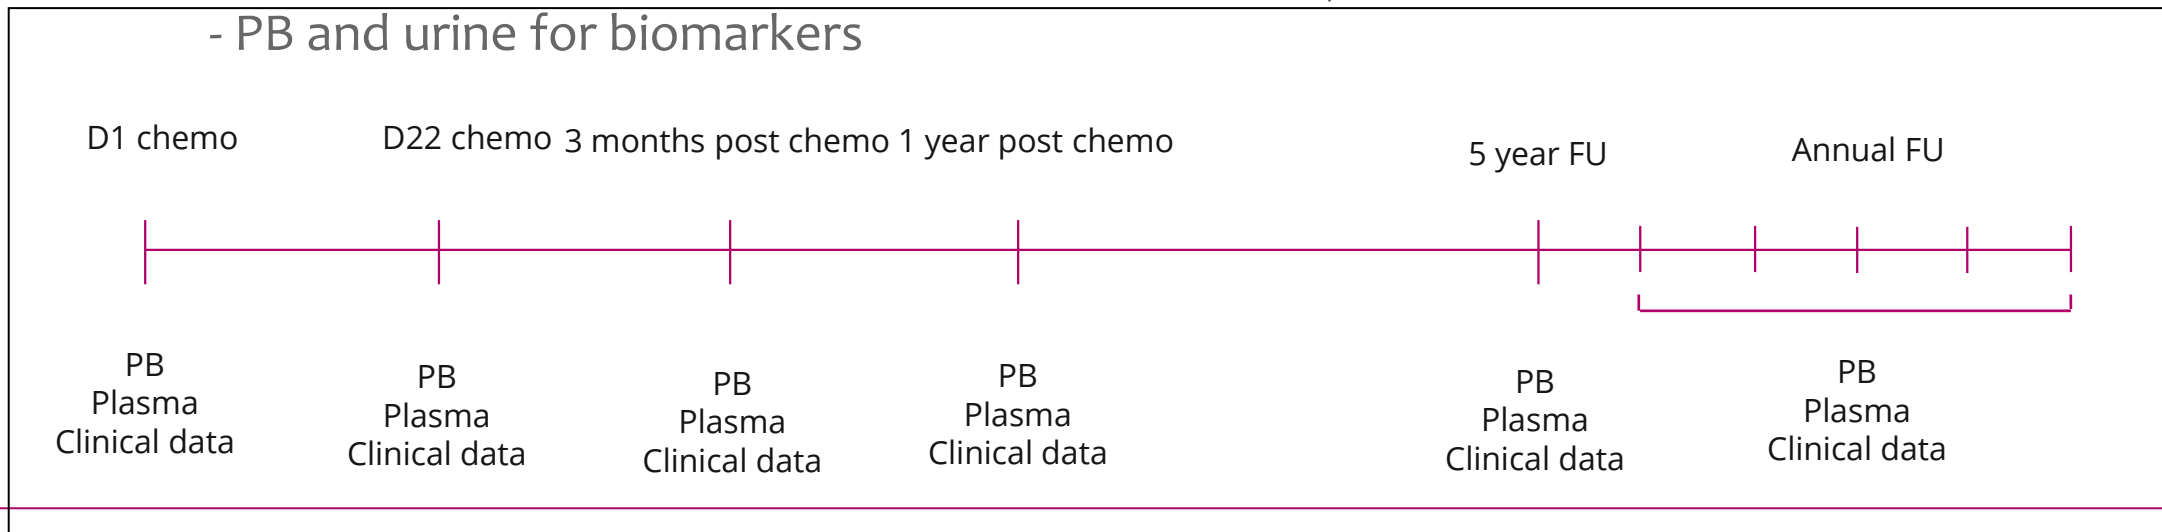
- PB and urine for biomarkers

D1 chemo

D22 chemo

3 months post chemo

1 year post chemo

5 year FU

Annual FU

PB
Plasma
Clinical data

PB
Plasma
Clinical data

PB
Plasma
Clinical data

PB
Plasma
Clinical data

PB
Plasma
Clinical data

PB
Plasma
Clinical data